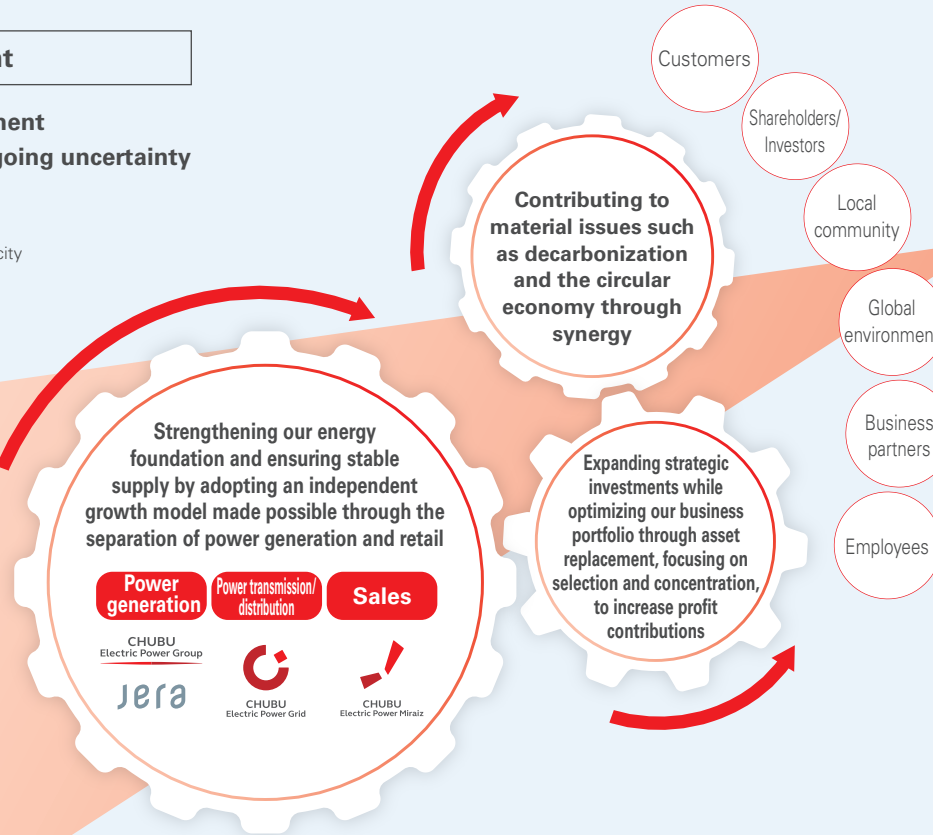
nt

nent
going uncertainty

city

Customers

Shareholders/ Investors

Local community

Global environmen

Business partners

Employees

Contributing to material issues such as decarbonization and the circular economy through synergy

Strengthening our energy foundation and ensuring stable supply by adopting an independent growth model made possible through the separation of power generation and retail

Power generation

Power transmission/ distribution

Sales

CHUBU Electric Power Group

JERA

CHUBU Electric Power Grid

CHUBU Electric Power Miraiz

Expanding strategic investments while optimizing our business portfolio through asset replacement, focusing on selection and concentration, to increase profit contributions